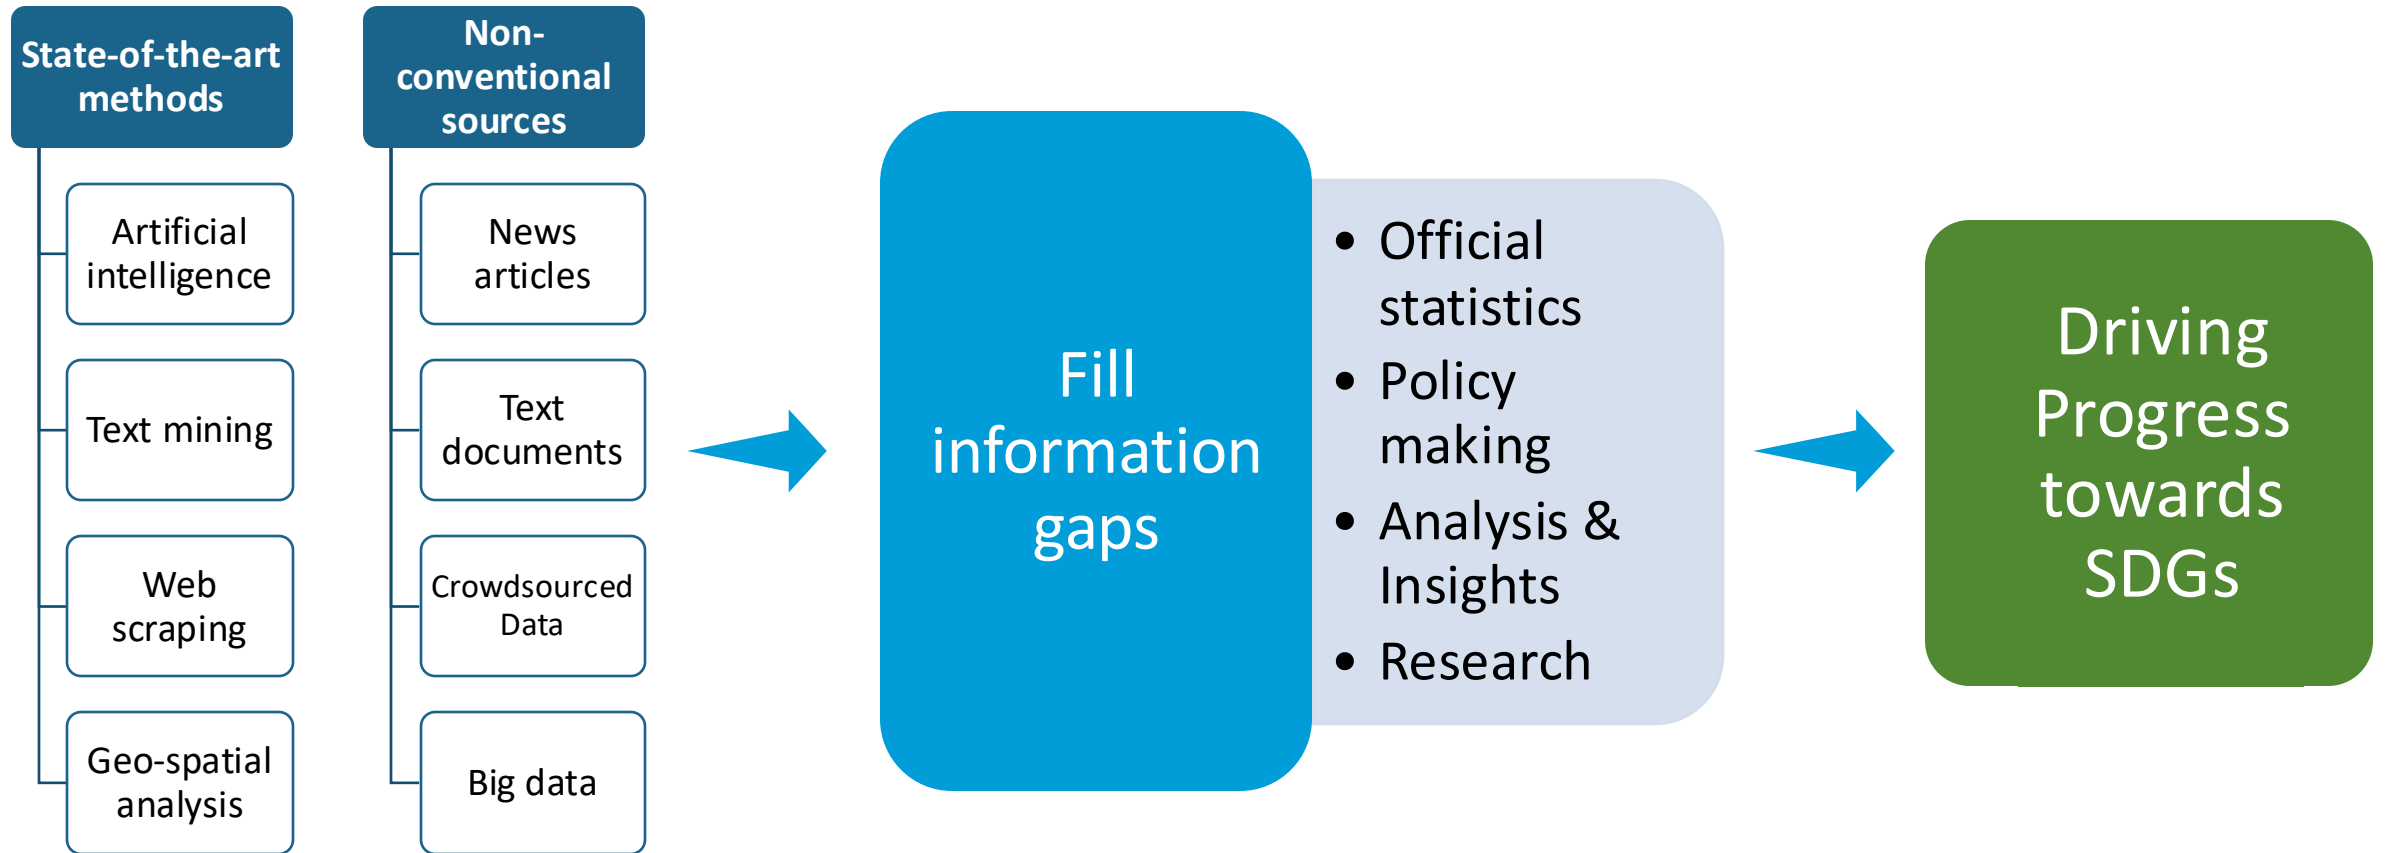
State-of-the-art methods

Artificial intelligence

Text mining

Web scraping

Geo-spatial analysis

Non-conventional sources

News articles

Text documents

Crowdsourced Data

Big data

Fill information gaps

- Official statistics
- Policy making
- Analysis & Insights
- Research

Driving Progress towards SDGs